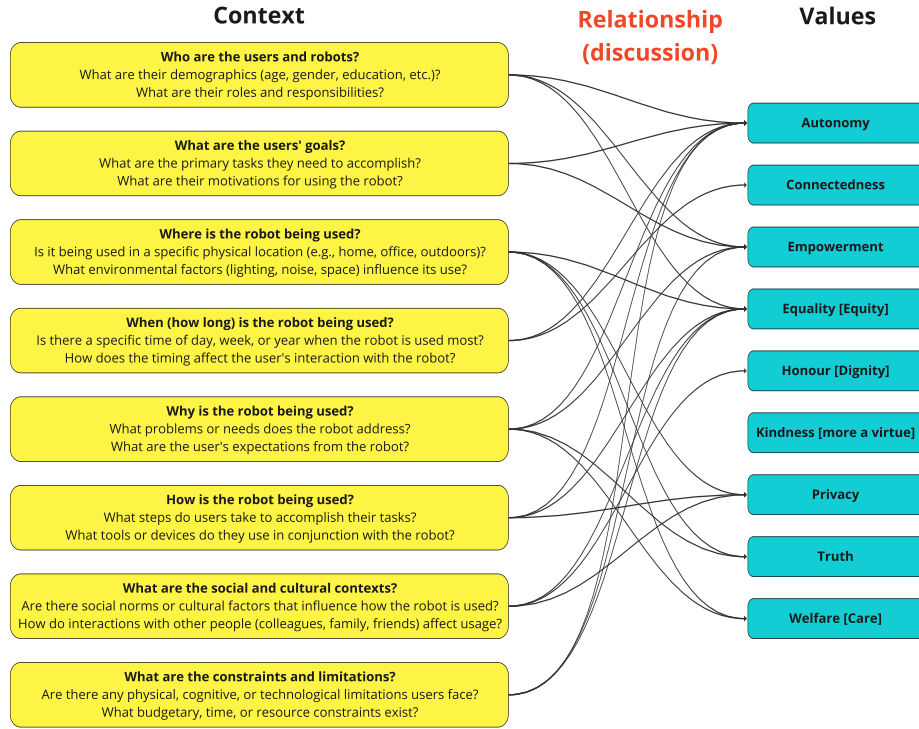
Context

Relationship (discussion)

Values

**Who are the users and robots?**
What are their demographics (age, gender, education, etc.)?
What are their roles and responsibilities?

**What are the users' goals?**
What are the primary tasks they need to accomplish?
What are their motivations for using the robot?

**Where is the robot being used?**
Is it being used in a specific physical location (e.g., home, office, outdoors)?
What environmental factors (lighting, noise, space) influence its use?

**When (how long) is the robot being used?**
Is there a specific time of day, week, or year when the robot is used most?
How does the timing affect the user's interaction with the robot?

**Why is the robot being used?**
What problems or needs does the robot address?
What are the user's expectations from the robot?

**How is the robot being used?**
What steps do users take to accomplish their tasks?
What tools or devices do they use in conjunction with the robot?

**What are the social and cultural contexts?**
Are there social norms or cultural factors that influence how the robot is used?
How do interactions with other people (colleagues, family, friends) affect usage?

**What are the constraints and limitations?**
Are there any physical, cognitive, or technological limitations users face?
What budgetary, time, or resource constraints exist?

Autonomy

Connectedness

Empowerment

Equality [Equity]

Honour [Dignity]

Kindness [more a virtue]

Privacy

Truth

Welfare [Care]